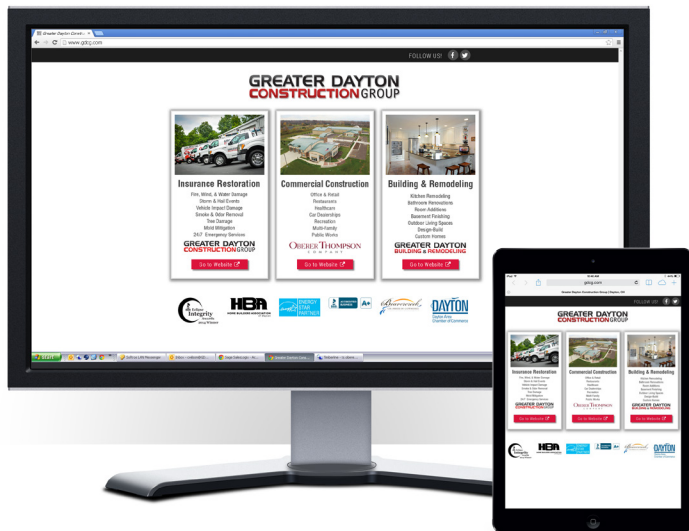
Greater Dayton Constr... ×

www.gdcg.com

FOLLOW US!

GREATER DAYTON CONSTRUCTION GROUP

Insurance Restoration

Fire, Wind, & Water Damage
Storm & Hail Events
Vehicle Impact Damage
Smoke & Odor Removal
Tree Damage
Mold Mitigation
24/7 Emergency Services

GREATER DAYTON CONSTRUCTION GROUP

Go to Website

Commercial Construction

Office & Retail
Restaurants
Healthcare
Car Dealerships
Recreation
Multi-Family
Public Works

OBERER THOMPSON COMPANY

Go to Website

Building & Remodeling

Kitchen Remodeling
Bathroom Renovations
Room Additions
Basement Finishing
Outdoor Living Spaces
Design-Build
Custom Homes

GREATER DAYTON BUILDING & REMODELING

Go to Website

Integrity

HBA HOME BUILDERS ASSOCIATION

ENERGY STAR PARTNER

A+

DAYTON Dayton Area Chamber of Commerce

gdcg.com

Greater Dayton Construction Group | Dayton, OH

FOLLOW US!

GREATER DAYTON CONSTRUCTION GROUP

Insurance Restoration

Commercial Construction

Building & Remodeling

GREATER DAYTON CONSTRUCTION GROUP

OBERER THOMPSON

GREATER DAYTON BUILDING & REMODELING

Go to Website

Go to Website

Go to Website

HBA

DAYTON